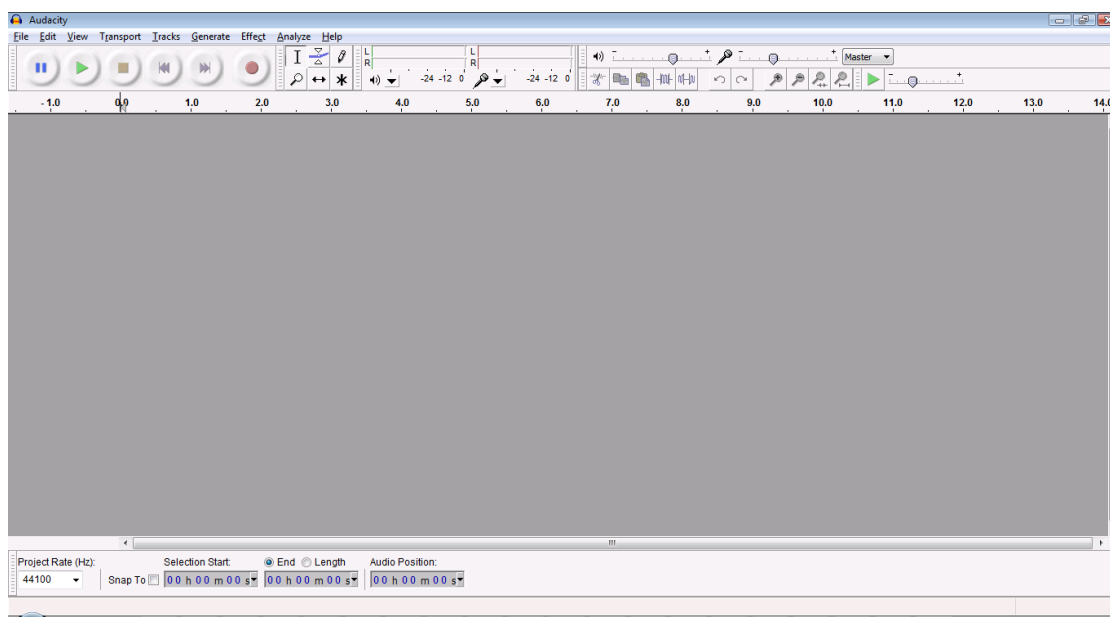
Audacity

File Edit View Transport Tracks Generate Effect Analyze Help

L
R
-24 -12 0
L
R
-24 -12 0

Master

-1.0 0.0 1.0 2.0 3.0 4.0 5.0 6.0 7.0 8.0 9.0 10.0 11.0 12.0 13.0 14.0

Project Rate (Hz):
44100
Snap To
Selection Start:
00 h 00 m 00 s
End
Length
00 h 00 m 00 s
Audio Position:
00 h 00 m 00 s